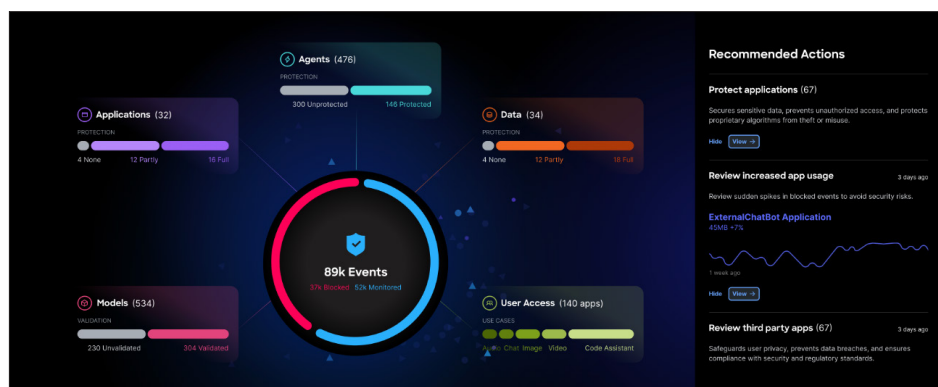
Agents (476)
PROTECTION
300 Unprotected 146 Protected

Applications (32)
PROTECTION
4 None 12 Partly 16 Full

Data (34)
PROTECTION
4 None 12 Partly 18 Full

89k Events
37k Blocked 52k Monitored

Models (534)
VALIDATION
230 Unvalidated 304 Validated

User Access (140 apps)
USE CASES
Audio Chat Image Video Code Assistant

Recommended Actions

Protect applications (67)
Secures sensitive data, prevents unauthorized access, and protects proprietary algorithms from theft or misuse.
Hide View →

Review increased app usage 3 days ago
Review sudden spikes in blocked events to avoid security risks.
ExternalChatBot Application
45MB +7%
1 week ago
Hide View →

Review third party apps (67) 3 days ago
Safeguards user privacy, prevents data breaches, and ensures compliance with security and regulatory standards.